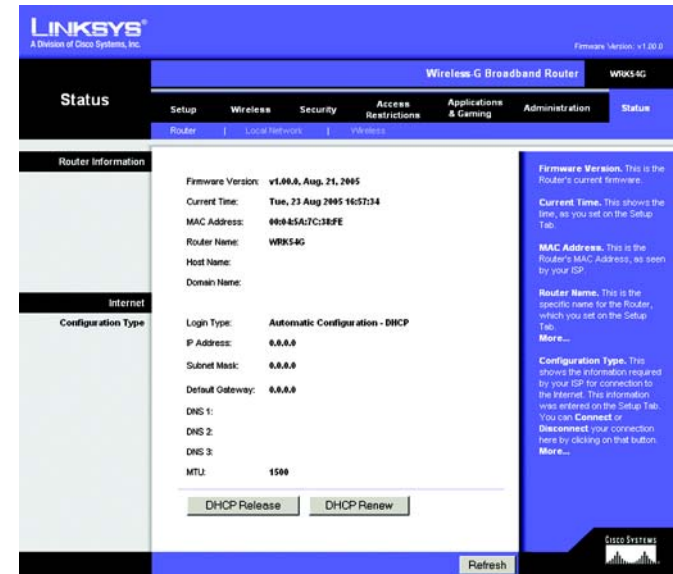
LINKSYS®
A Division of Cisco Systems, Inc.

Firmware Version: v1.00.0

Wireless-G Broadband Router WRK54G

Status

Setup | Wireless | Security | Access Restrictions | Applications & Gaming | Administration | Status

Router | Local Network | Wireless

Router Information

Firmware Version: v1.00.0, Aug. 21, 2005
Current Time: Tue, 23 Aug 2005 16:57:34
MAC Address: 00:04:5A:7C:38:FE
Router Name: WRK54G
Host Name:
Domain Name:

Internet
Configuration Type

Login Type: Automatic Configuration - DHCP
IP Address: 0.0.0.0
Subnet Mask: 0.0.0.0
Default Gateway: 0.0.0.0
DNS 1:
DNS 2:
DNS 3:
MTU: 1500

DHCP Release DHCP Renew

Refresh

Firmware Version. This is the Router's current firmware.

Current Time. This shows the time, as you set on the Setup Tab.

MAC Address. This is the Router's MAC Address, as seen by your ISP.

Router Name. This is the specific name for the Router, which you set on the Setup Tab.
More...

Configuration Type. This shows the information required by your ISP for connection to the Internet. This information was entered on the Setup Tab. You can Connect or Disconnect your connection here by clicking on that button.
More...

Cisco Systems